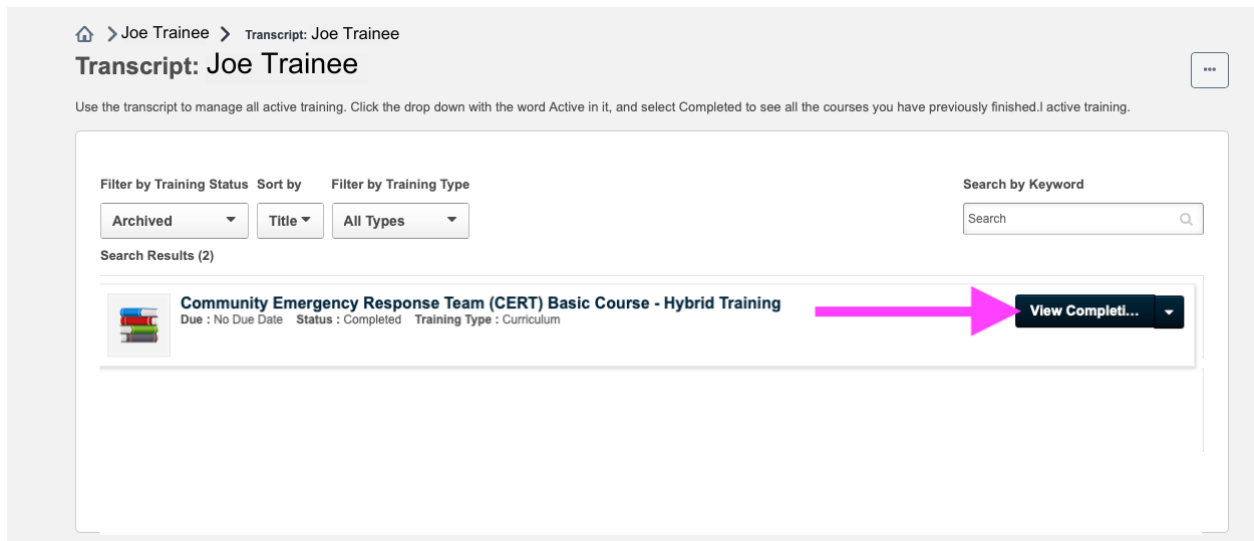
> Joe Trainee > Transcript: Joe Trainee

Transcript: Joe Trainee

...

Use the transcript to manage all active training. Click the drop down with the word Active in it, and select Completed to see all the courses you have previously finished.l active training.

Filter by Training Status
Archived

Sort by
Title

Filter by Training Type
All Types

Search by Keyword
Search

Search Results (2)

Community Emergency Response Team (CERT) Basic Course - Hybrid Training
Due : No Due Date Status : Completed Training Type : Curriculum

View Completi...